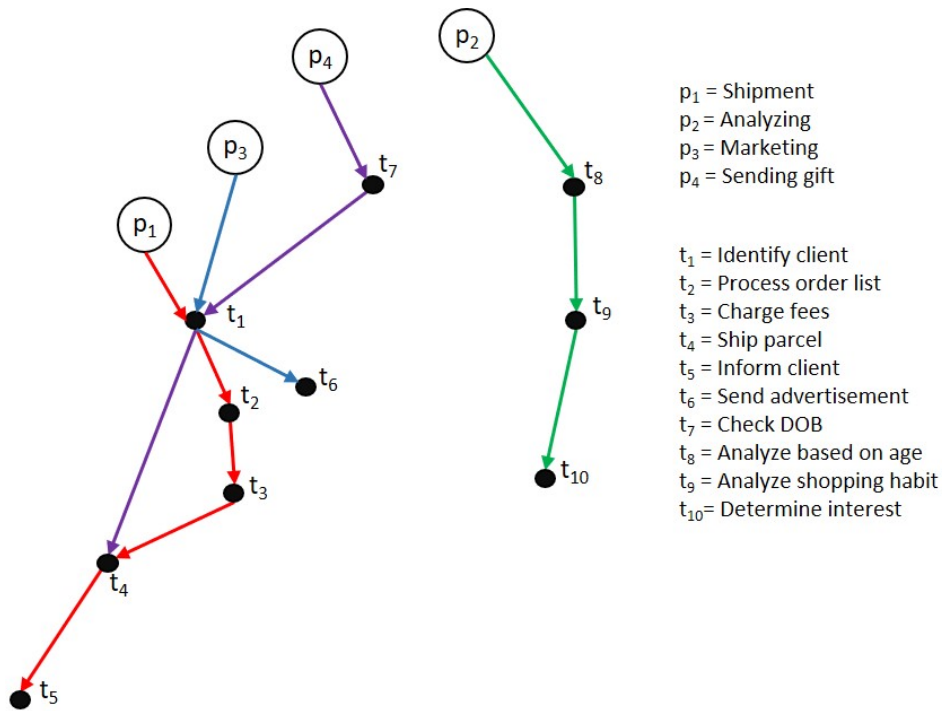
$p_4$
$p_2$
$p_3$
$t_7$
$t_8$
$p_1$
$t_1$
$t_9$
$t_6$
$t_2$
$t_3$
$t_{10}$
$t_4$
$t_5$

$p_1$ = Shipment
$p_2$ = Analyzing
$p_3$ = Marketing
$p_4$ = Sending gift

$t_1$ = Identify client
$t_2$ = Process order list
$t_3$ = Charge fees
$t_4$ = Ship parcel
$t_5$ = Inform client
$t_6$ = Send advertisement
$t_7$ = Check DOB
$t_8$ = Analyze based on age
$t_9$ = Analyze shopping habit
$t_{10}$= Determine interest